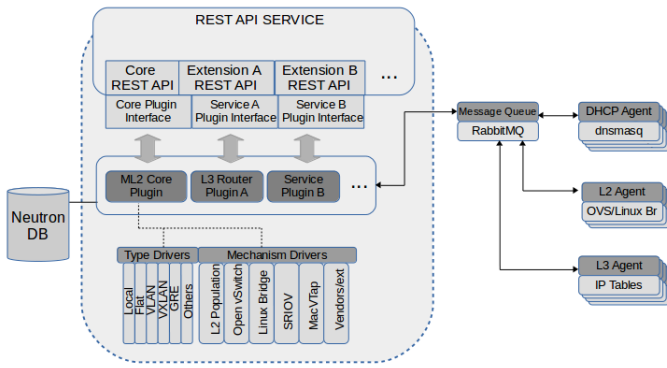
REST API SERVICE

Core REST API

Extension A REST API

Extension B REST API

...

Core Plugin Interface

Service A Plugin Interface

Service B Plugin Interface

ML2 Core Plugin

L3 Router Plugin A

Service Plugin B

...

Neutron DB

Type Drivers

Local
Flat
VLAN
VXLAN
GRE
Others

Mechanism Drivers

L2 Population
Open vSwitch
Linux Bridge
SRIOV
MacVTap
Vendors/ext

Message Queue

RabbitMQ

DHCP Agent

dnsmasq

L2 Agent

OVS/Linux Br

L3 Agent

IP Tables